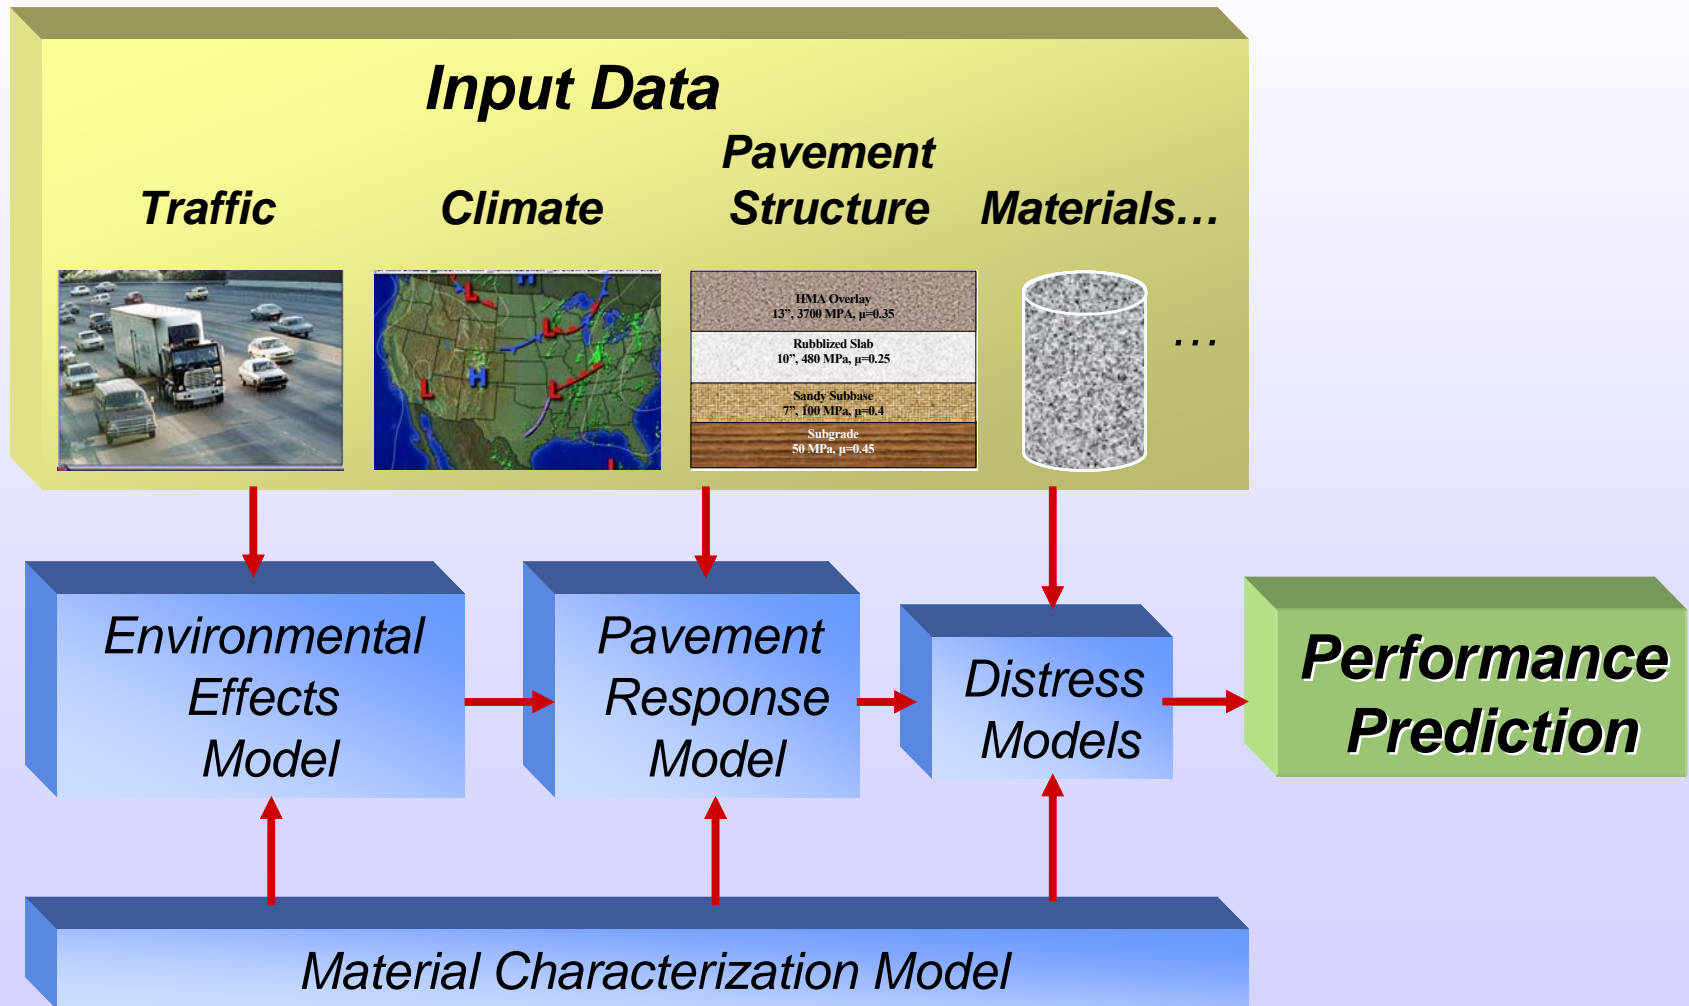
Input Data

Traffic

Climate

Pavement Structure

Materials…

L

L

L

H

L

L

HMA Overlay
13", 3700 MPA, μ=0.35

Rubblized Slab
10", 480 MPa, μ=0.25

Sandy Subbase
7", 100 MPa, μ=0.4

Subgrade
50 MPa, μ=0.45

…

Environmental Effects Model

Pavement Response Model

Distress Models

Performance Prediction

Material Characterization Model